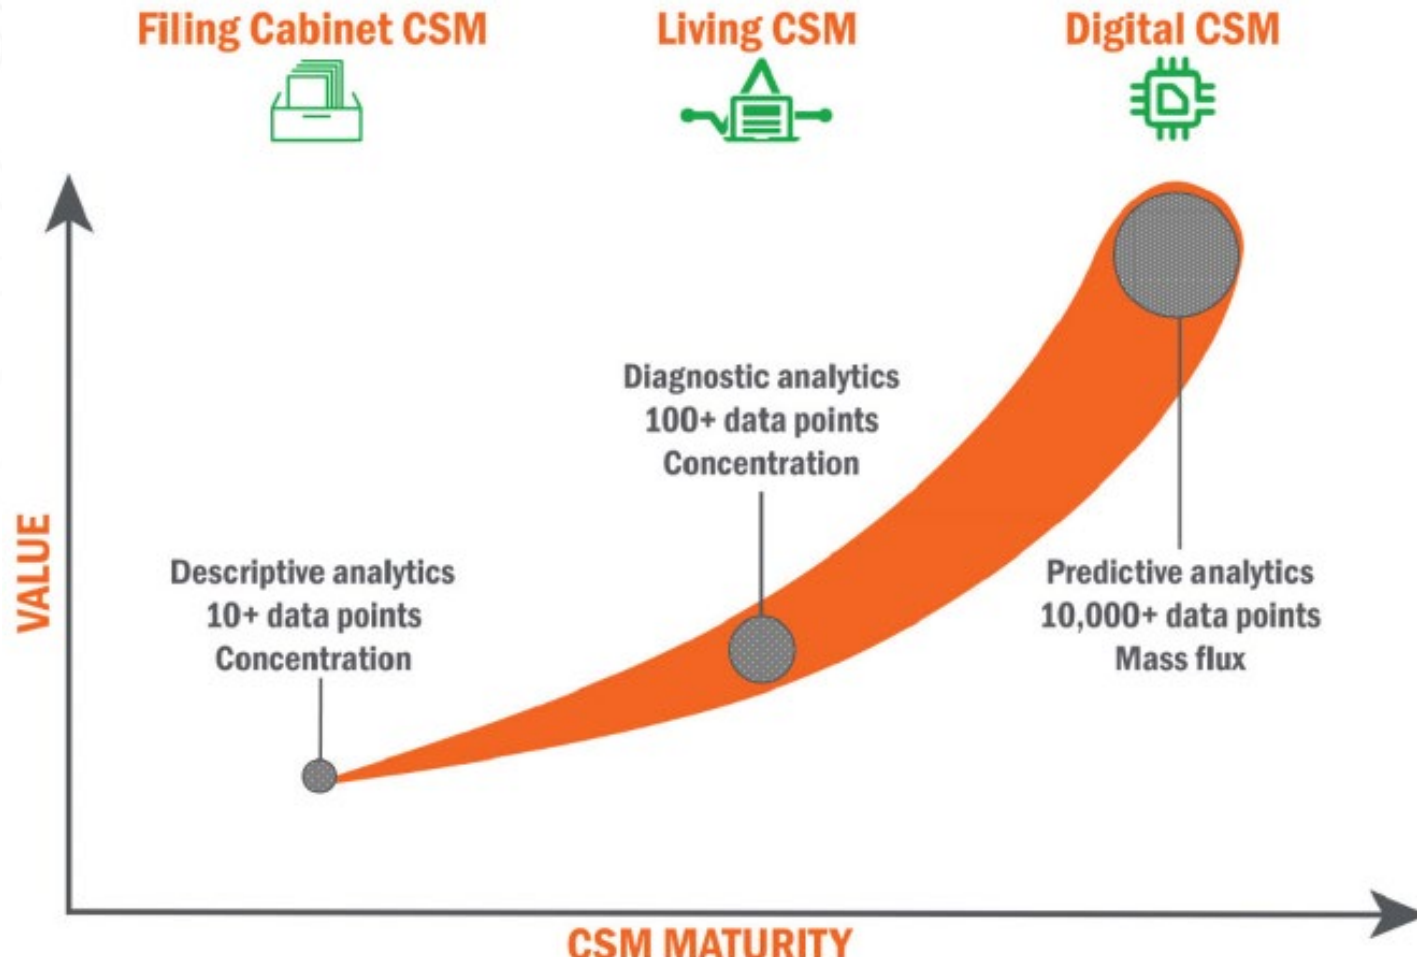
Filing Cabinet CSM

Living CSM

Digital CSM

VALUE

Diagnostic analytics
100+ data points
Concentration

Descriptive analytics
10+ data points
Concentration

Predictive analytics
10,000+ data points
Mass flux

CSM MATURITY